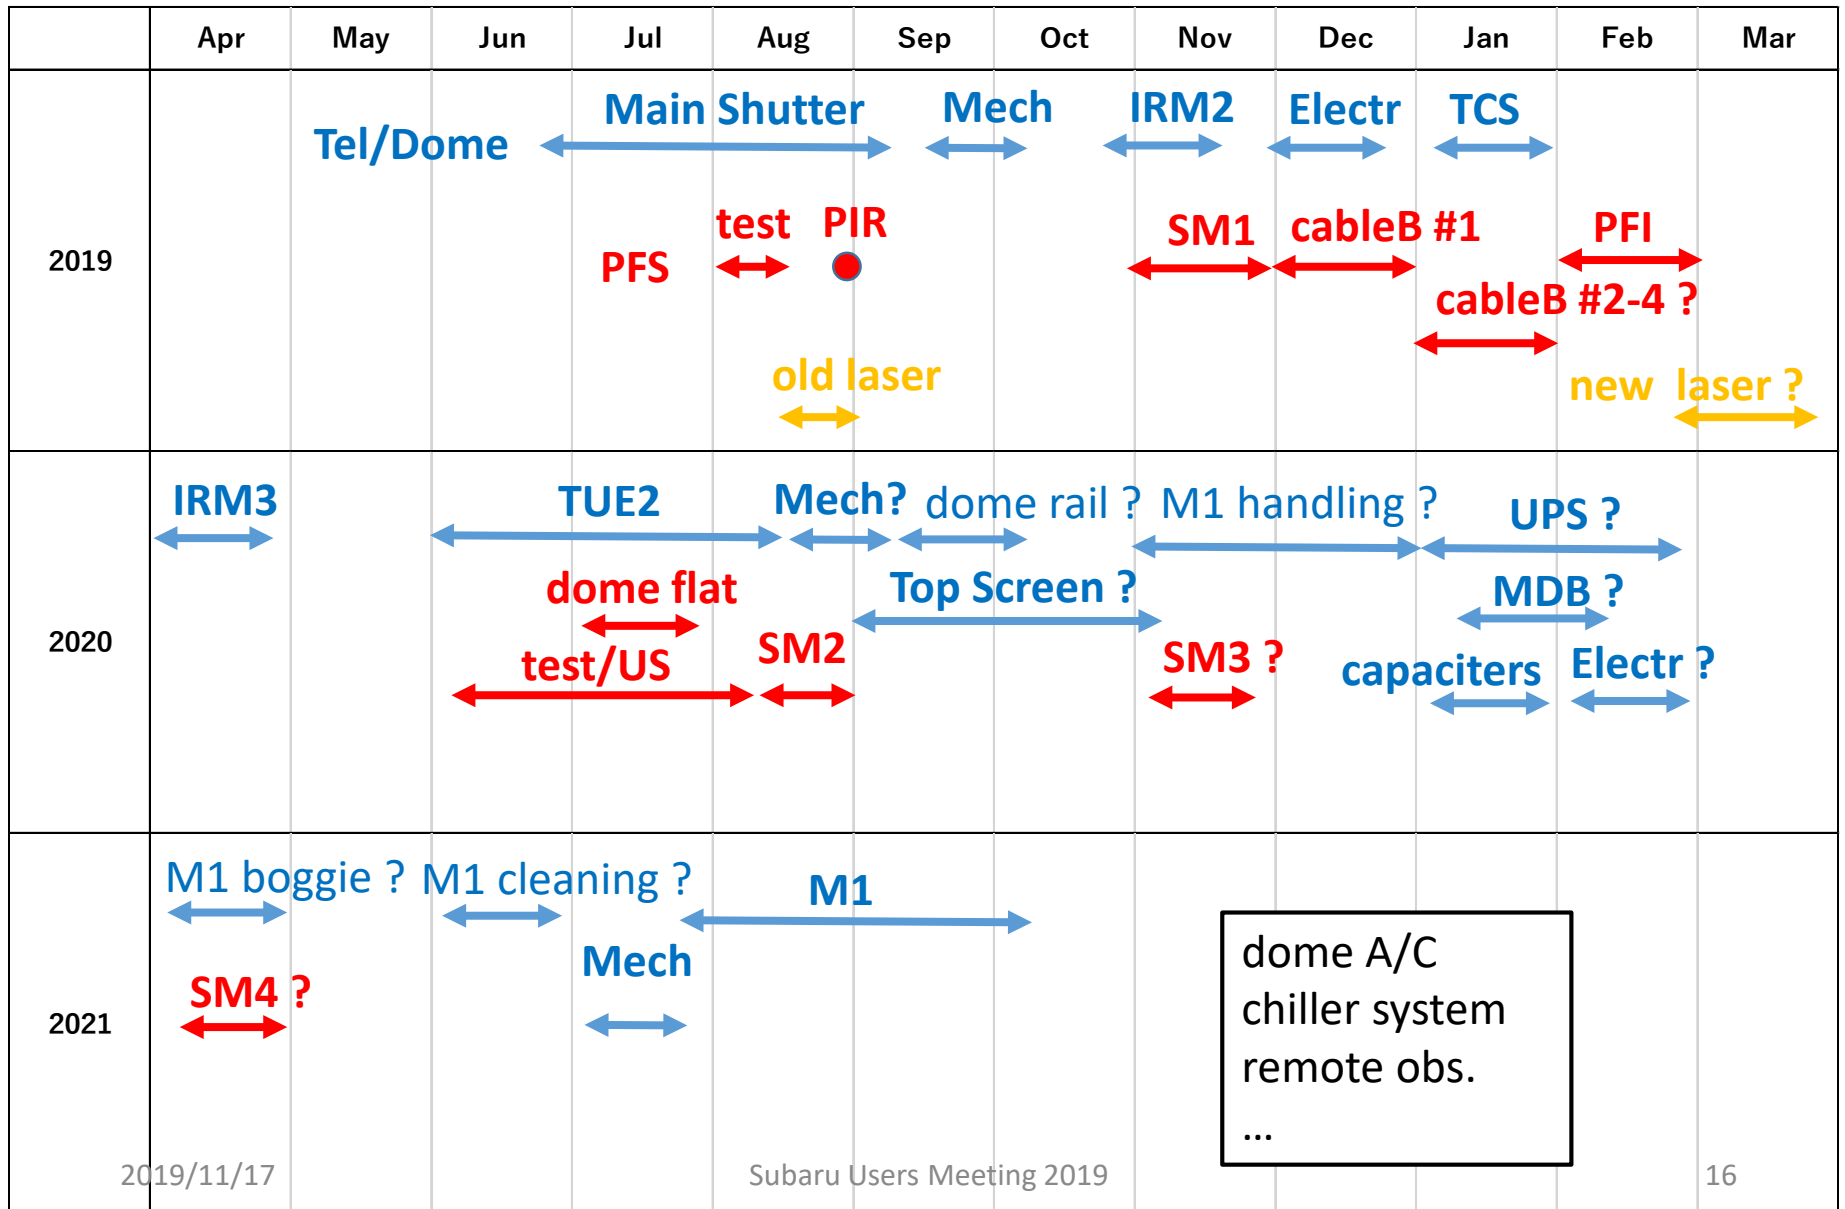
| | Apr | May | Jun | Jul | Aug | Sep | Oct | Nov | Dec | Jan | Feb | Mar |
|---|---|---|---|---|---|---|---|---|---|---|---|---|
| 2019 | | | | | | | | | | | | |
| 2020 | | | | | | | | | | | | |
| 2021 | | | | | | | | | | | | |

Main Shutter
Mech
IRM2
Electr
TCS
Tel/Dome
test
PIR
PFS
SM1
cableB #1
PFI
cableB #2-4 ?
old laser
new laser ?

IRM3
TUE2
Mech?
dome rail ?
M1 handling ?
UPS ?
dome flat
Top Screen ?
MDB ?
SM2
test/US
SM3 ?
capaciters
Electr ?

M1 boggie ?
M1 cleaning ?
M1
Mech
SM4 ?

dome A/C
chiller system
remote obs.
…

2019/11/17
Subaru Users Meeting 2019
16